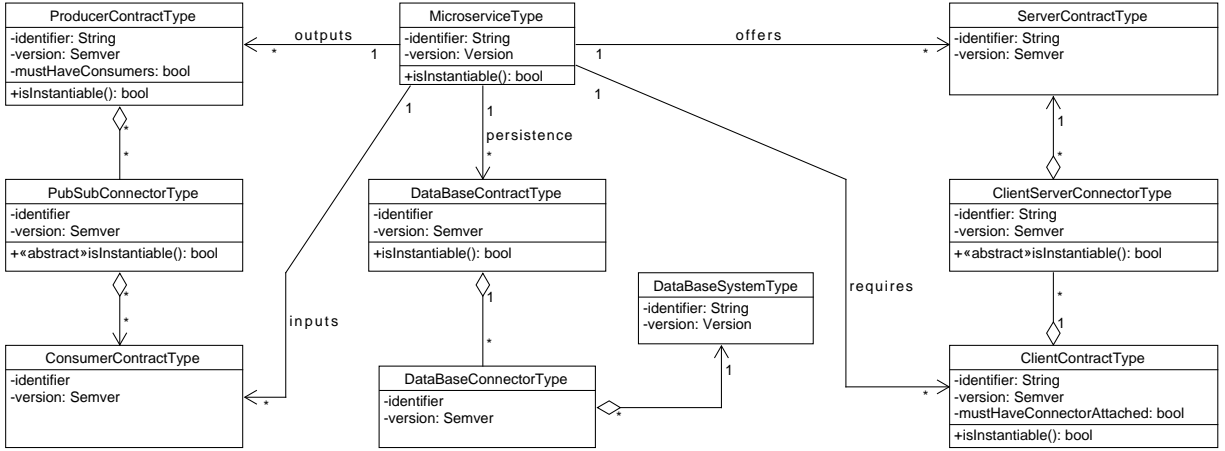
ProducerContractType
-identifier: String
-version: Semver
-mustHaveConsumers: bool
+isInstantiable(): bool

outputs
*
1

MicroserviceType
-identifier: String
-version: Version
+isInstantiable(): bool

offers
1
*

ServerContractType
-identifier: String
-version: Semver

*
*

1
1
persistence
*
1

1
*

PubSubConnectorType
-identifier
-version: Semver
+«abstract»isInstantiable(): bool

DataBaseContractType
-identifier
-version: Semver
+isInstantiable(): bool

ClientServerConnectorType
-identfier: String
-version: Semver
+«abstract»isInstantiable(): bool

*
*

inputs

1

DataBaseSystemType
-identifier: String
-version: Version

requires

*
1

ConsumerContractType
-identifier
-version: Semver

*

*

DataBaseConnectorType
-identifier
-version: Semver

1
*

ClientContractType
-identifier: String
-version: Semver
-mustHaveConnectorAttached: bool
+isInstantiable(): bool

*